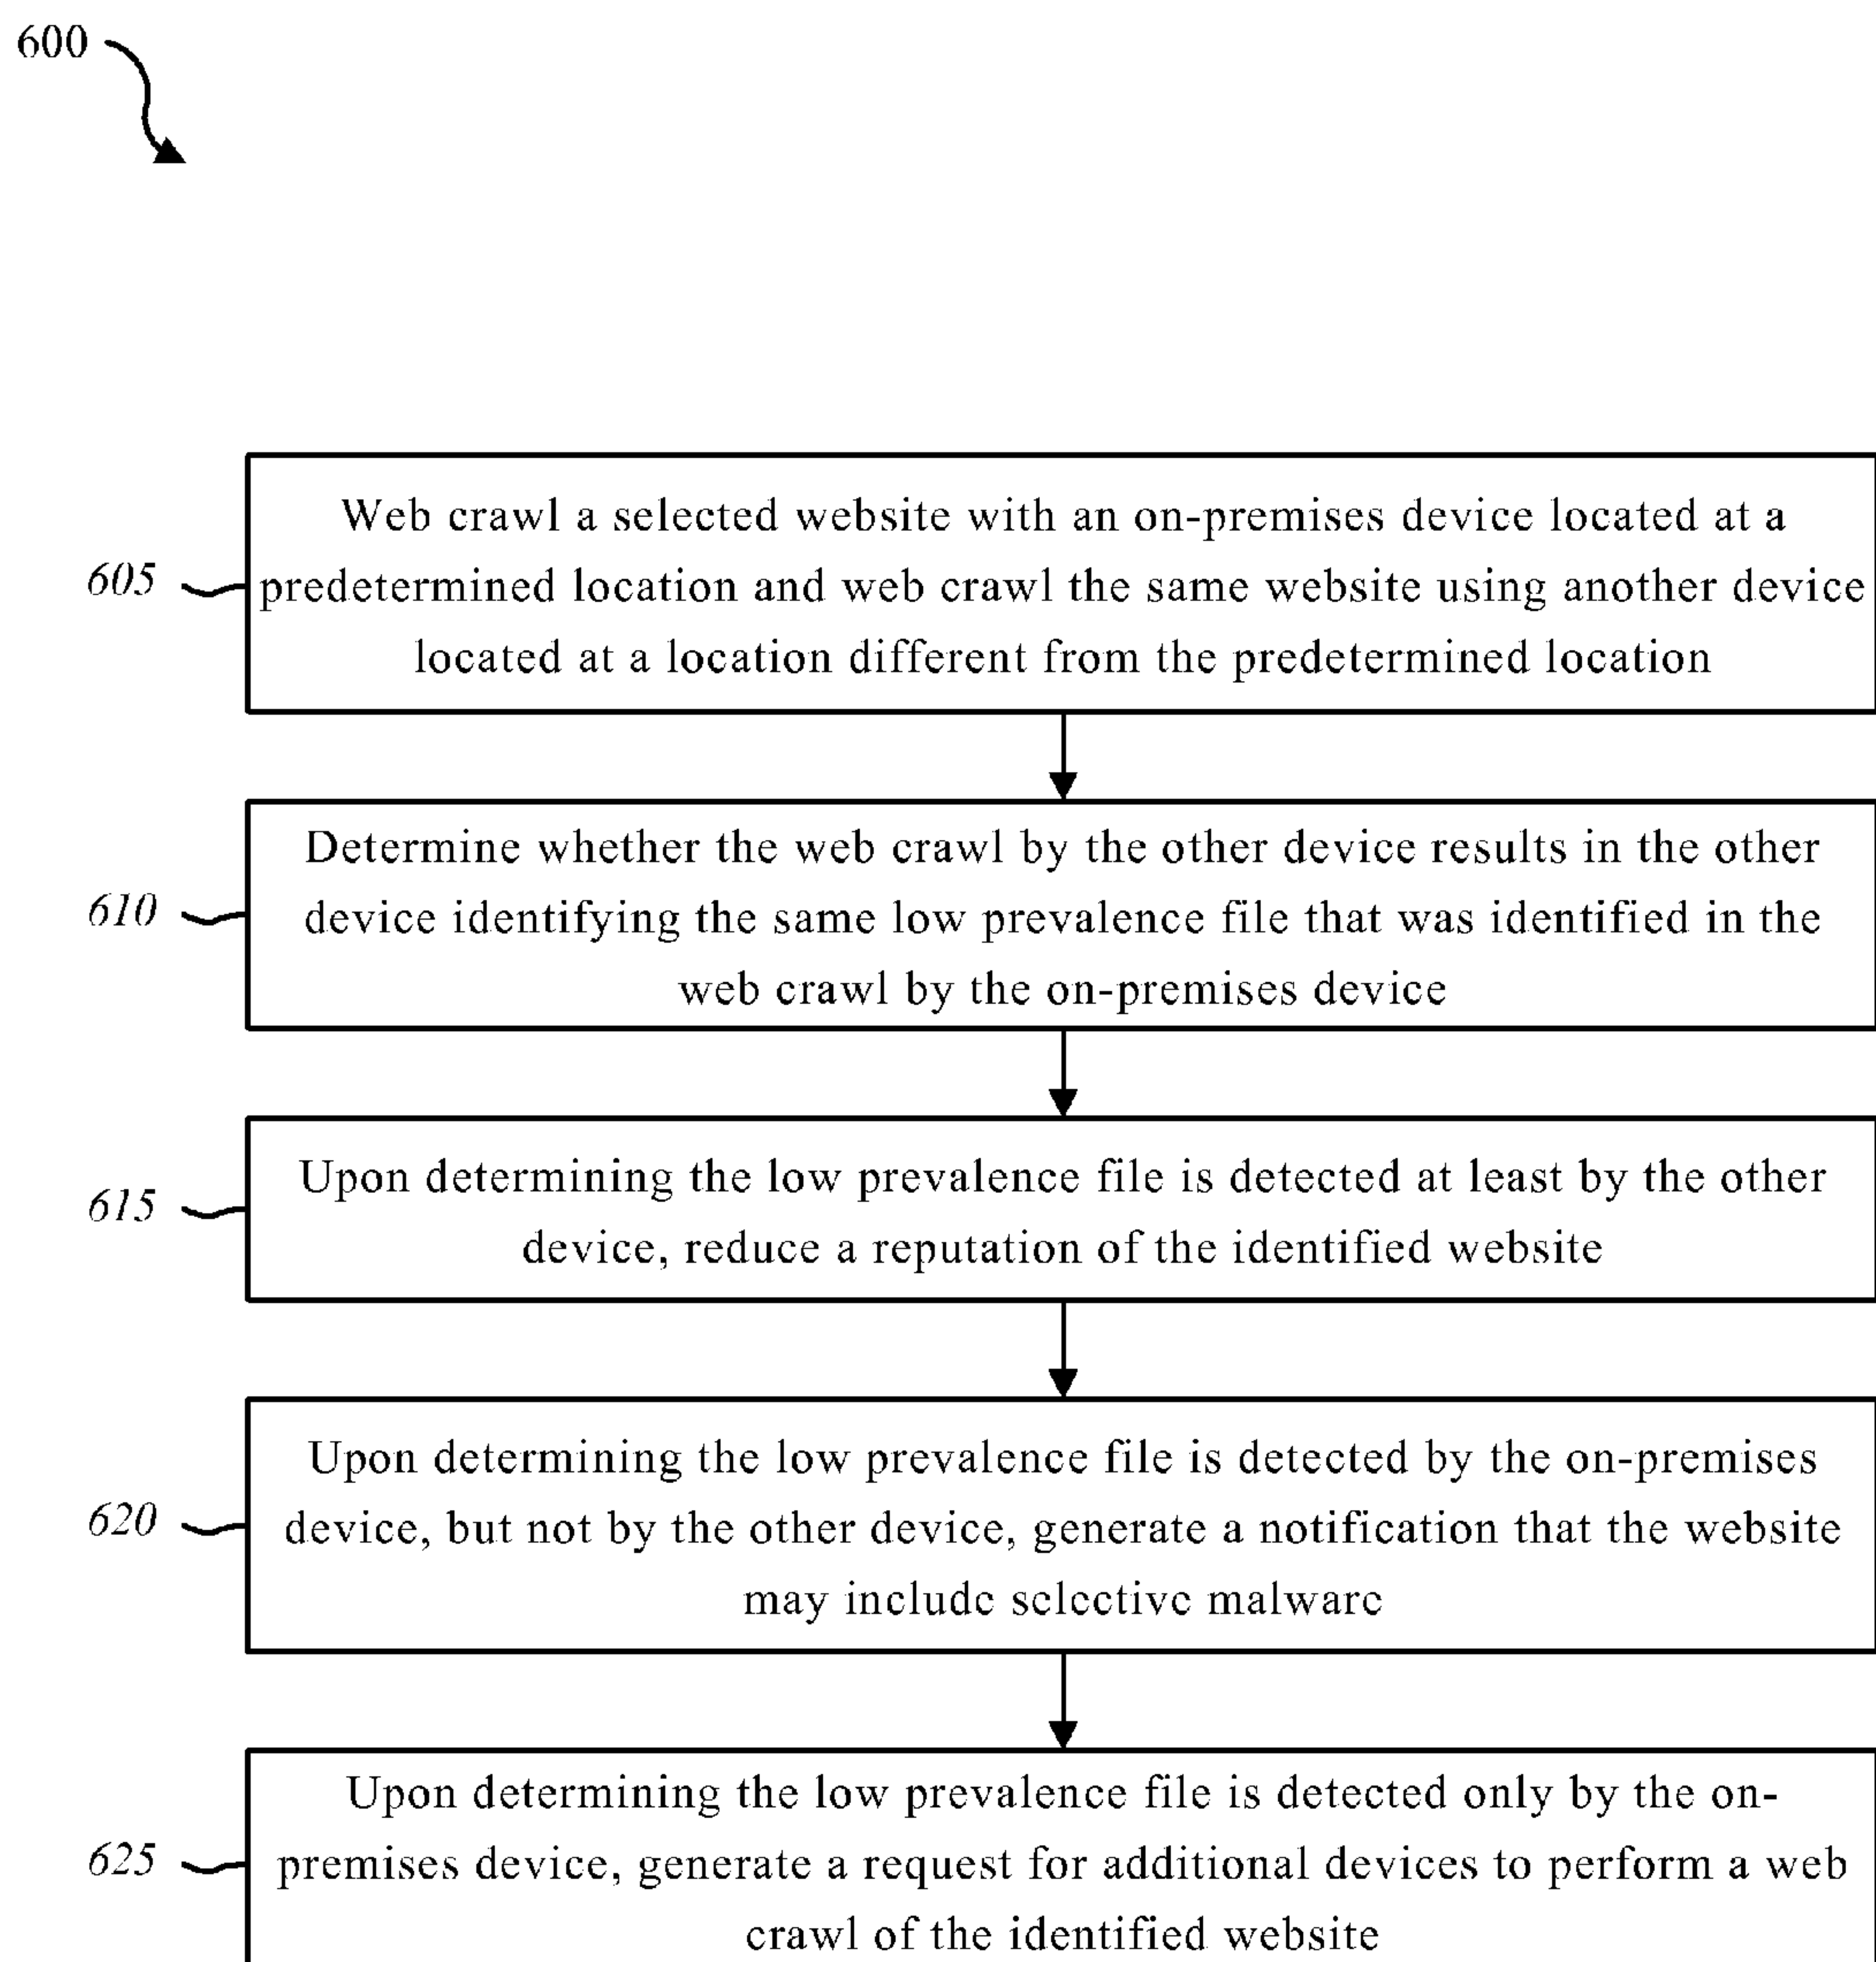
600

605

Web crawl a selected website with an on-premises device located at a predetermined location and web crawl the same website using another device located at a location different from the predetermined location

610

Determine whether the web crawl by the other device results in the other device identifying the same low prevalence file that was identified in the web crawl by the on-premises device

615

Upon determining the low prevalence file is detected at least by the other device, reduce a reputation of the identified website

620

Upon determining the low prevalence file is detected by the on-premises device, but not by the other device, generate a notification that the website may include selective malware

625

Upon determining the low prevalence file is detected only by the on-premises device, generate a request for additional devices to perform a web crawl of the identified website